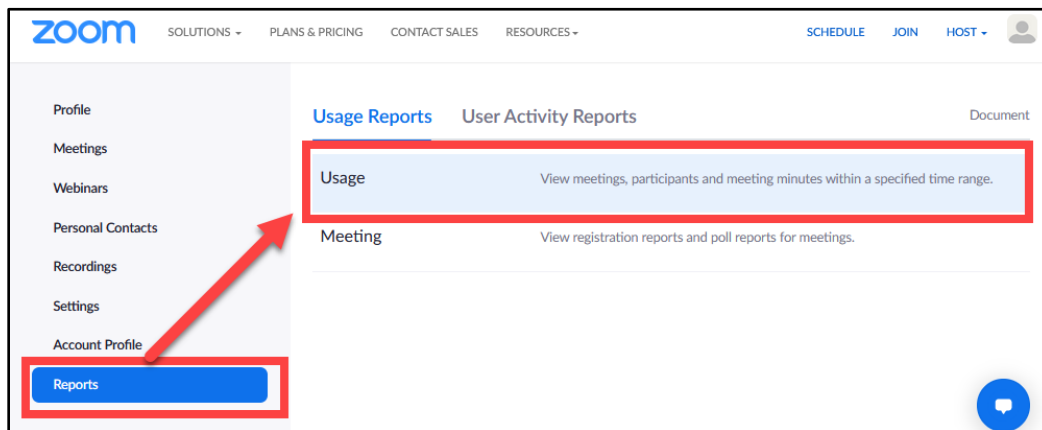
zoom SOLUTIONS PLANS & PRICING CONTACT SALES RESOURCES SCHEDULE JOIN HOST

Profile
Meetings
Webinars
Personal Contacts
Recordings
Settings
Account Profile
Reports

Usage Reports User Activity Reports Document

| | |
|---|---|
| Usage | View meetings, participants and meeting minutes within a specified time range. |
| Meeting | View registration reports and poll reports for meetings. |